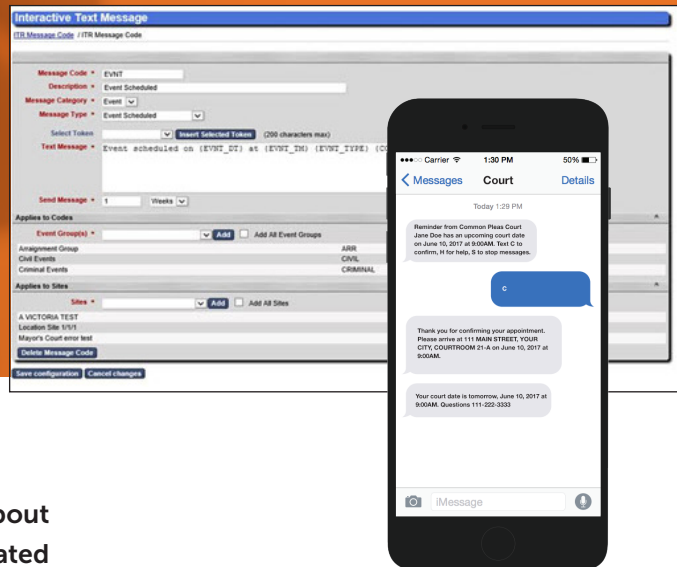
Interactive Text Message

ITR Message Code / ITR Message Code

Message Code * EVNT

Description * Event Scheduled

Message Category * Event

Message Type * Event Scheduled

Select Token | Insert Selected Token | (200 characters max)

Text Message * Event scheduled on {EVNT_DT} at {EVNT_TM} {EVNT_TYPE} {C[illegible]

Send Message * 1 Weeks

Applies to Codes

Event Group(s) * Add | Add All Event Groups

| | |
|---|---|
| Arraignment Group | ARR |
| Civil Events | CIVIL |
| Criminal Events | CRIMINAL |

Applies to Sites

Sites * Add | Add All Sites

A VICTORIA TEST

Location Site 1/1/1

Mayor's Court error test

Delete Message Code

Save configuration | Cancel changes

●●●○○ Carrier 1:30 PM 50%

< Messages Court Details

Today 1:29 PM

Reminder from Common Pleas Court Jane Doe has an upcoming court date on June 10, 2017 at 9:00AM. Text C to confirm, H for help, S to stop messages.

c

Thank you for confirming your appointment. Please arrive at 111 MAIN STREET, YOUR CITY, COURTROOM 21-A on June 10, 2017 at 9:00AM.

Your court date is tomorrow, June 10, 2017 at 9:00AM. Questions 111-222-3333

iMessage

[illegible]bout

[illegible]ated